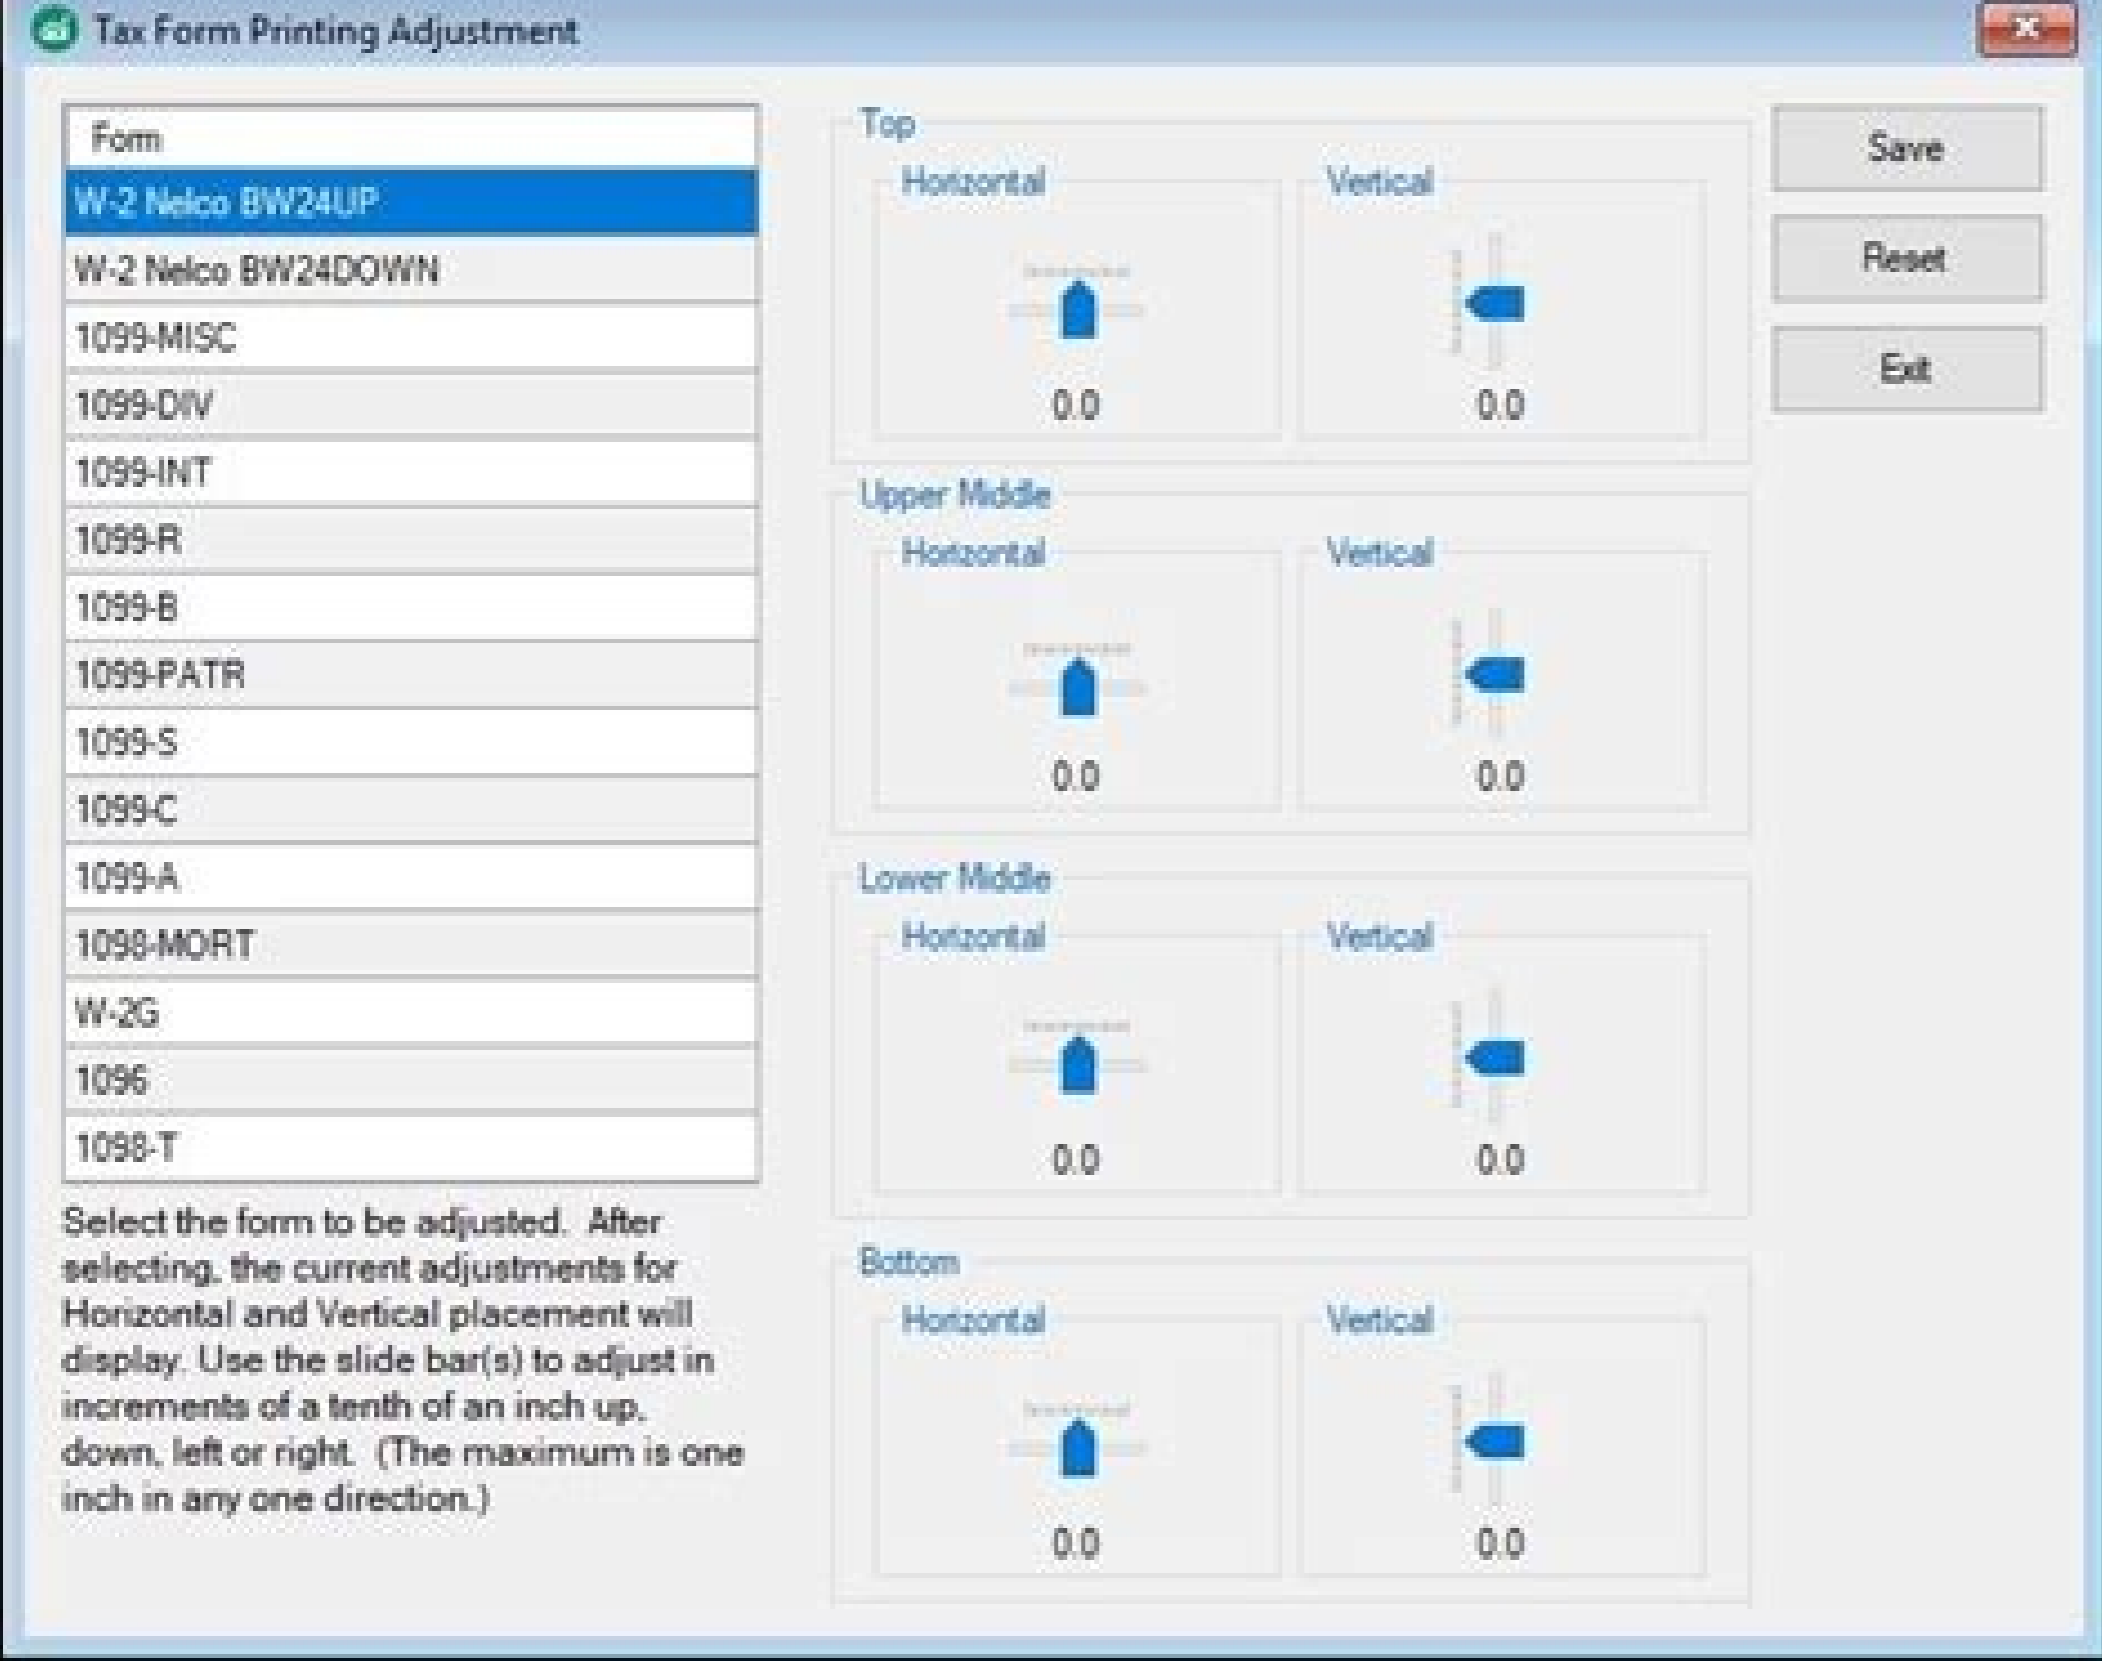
Tax Form Printing Adjustment

Form
W-2 Nelco BW24UP
W-2 Nelco BW24DOWN
1099-MISC
1099-DIV
1099-INT
1099-R
1099-B
1099-PATR
1099-S
1099-C
1099-A
1098-MORT
W-2G
1096
1098-T

Select the form to be adjusted. After selecting, the current adjustments for Horizontal and Vertical placement will display. Use the slide bar(s) to adjust in increments of a tenth of an inch up, down, left or right. (The maximum is one inch in any one direction.)

Top
Horizontal
0.0
Vertical
0.0

Upper Middle
Horizontal
0.0
Vertical
0.0

Lower Middle
Horizontal
0.0
Vertical
0.0

Bottom
Horizontal
0.0
Vertical
0.0

Save
Reset
Exit